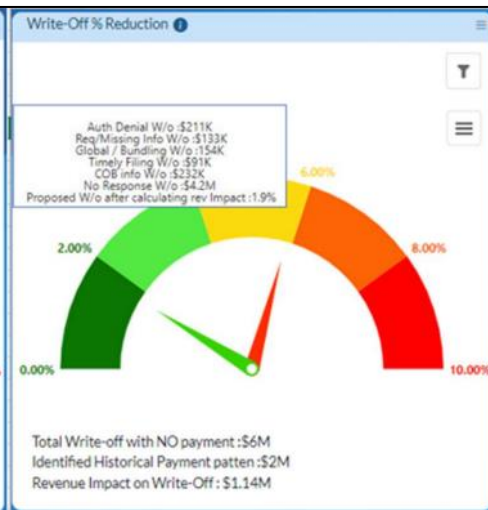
Write-Off % Reduction

Auth Denial W/o :$211K
Req/Missing Info W/o :$133K
Global / Bundling W/o :$154K
Timely Filing W/o :$91K
COB info W/o :$232K
No Response W/o :$4.2M
Proposed W/o after calculating rev Impact :1.9%

6.00%
2.00%
8.00%
0.00%
10.00%

Total Write-off with NO payment :$6M
Identified Historical Payment patten :$2M
Revenue Impact on Write-Off : $1.14M